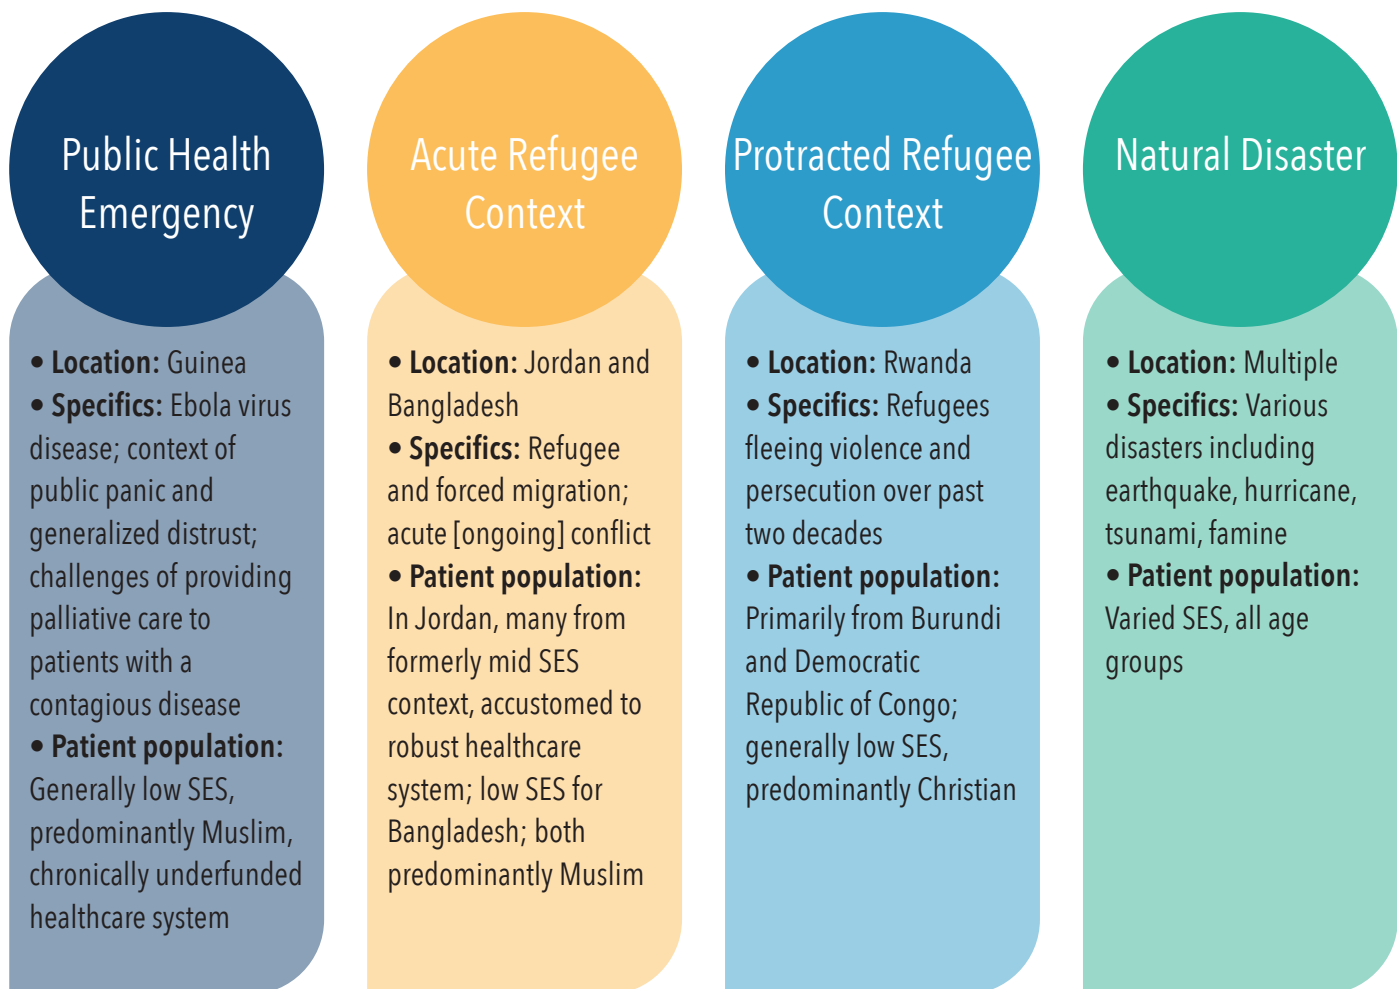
Public Health Emergency

• **Location:** Guinea
• **Specifics:** Ebola virus disease; context of public panic and generalized distrust; challenges of providing palliative care to patients with a contagious disease
• **Patient population:** Generally low SES, predominantly Muslim, chronically underfunded healthcare system

Acute Refugee Context

• **Location:** Jordan and Bangladesh
• **Specifics:** Refugee and forced migration; acute [ongoing] conflict
• **Patient population:** In Jordan, many from formerly mid SES context, accustomed to robust healthcare system; low SES for Bangladesh; both predominantly Muslim

Protracted Refugee Context

• **Location:** Rwanda
• **Specifics:** Refugees fleeing violence and persecution over past two decades
• **Patient population:** Primarily from Burundi and Democratic Republic of Congo; generally low SES, predominantly Christian

Natural Disaster

• **Location:** Multiple
• **Specifics:** Various disasters including earthquake, hurricane, tsunami, famine
• **Patient population:** Varied SES, all age groups